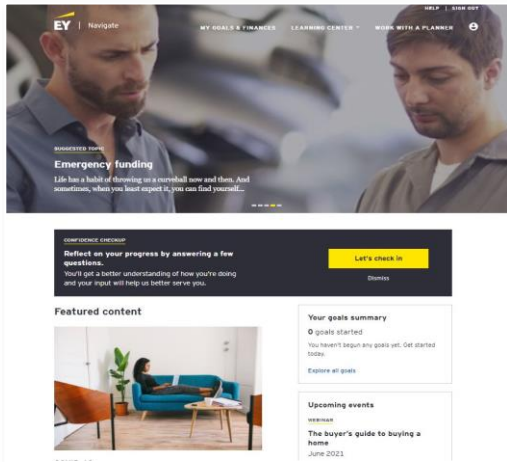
EY | Navigate

HELP | SIGN OUT

MY GOALS & FINANCES LEARNING CENTER WORK WITH A PLANNER

SUGGESTED TOPIC

Emergency funding

Life has a habit of throwing us a curveball now and then. And sometimes, when you least expect it, you can find yourself...

CONFIDENCE CHECKUP

Reflect on your progress by answering a few questions.

You'll get a better understanding of how you're doing and your input will help us better serve you.

Let's check in

Dismiss

Featured content

Your goals summary

0 goals started

You haven't begun any goals yet. Get started today.

Explore all goals

Upcoming events

WEBINAR

The buyer's guide to buying a home

June 2021